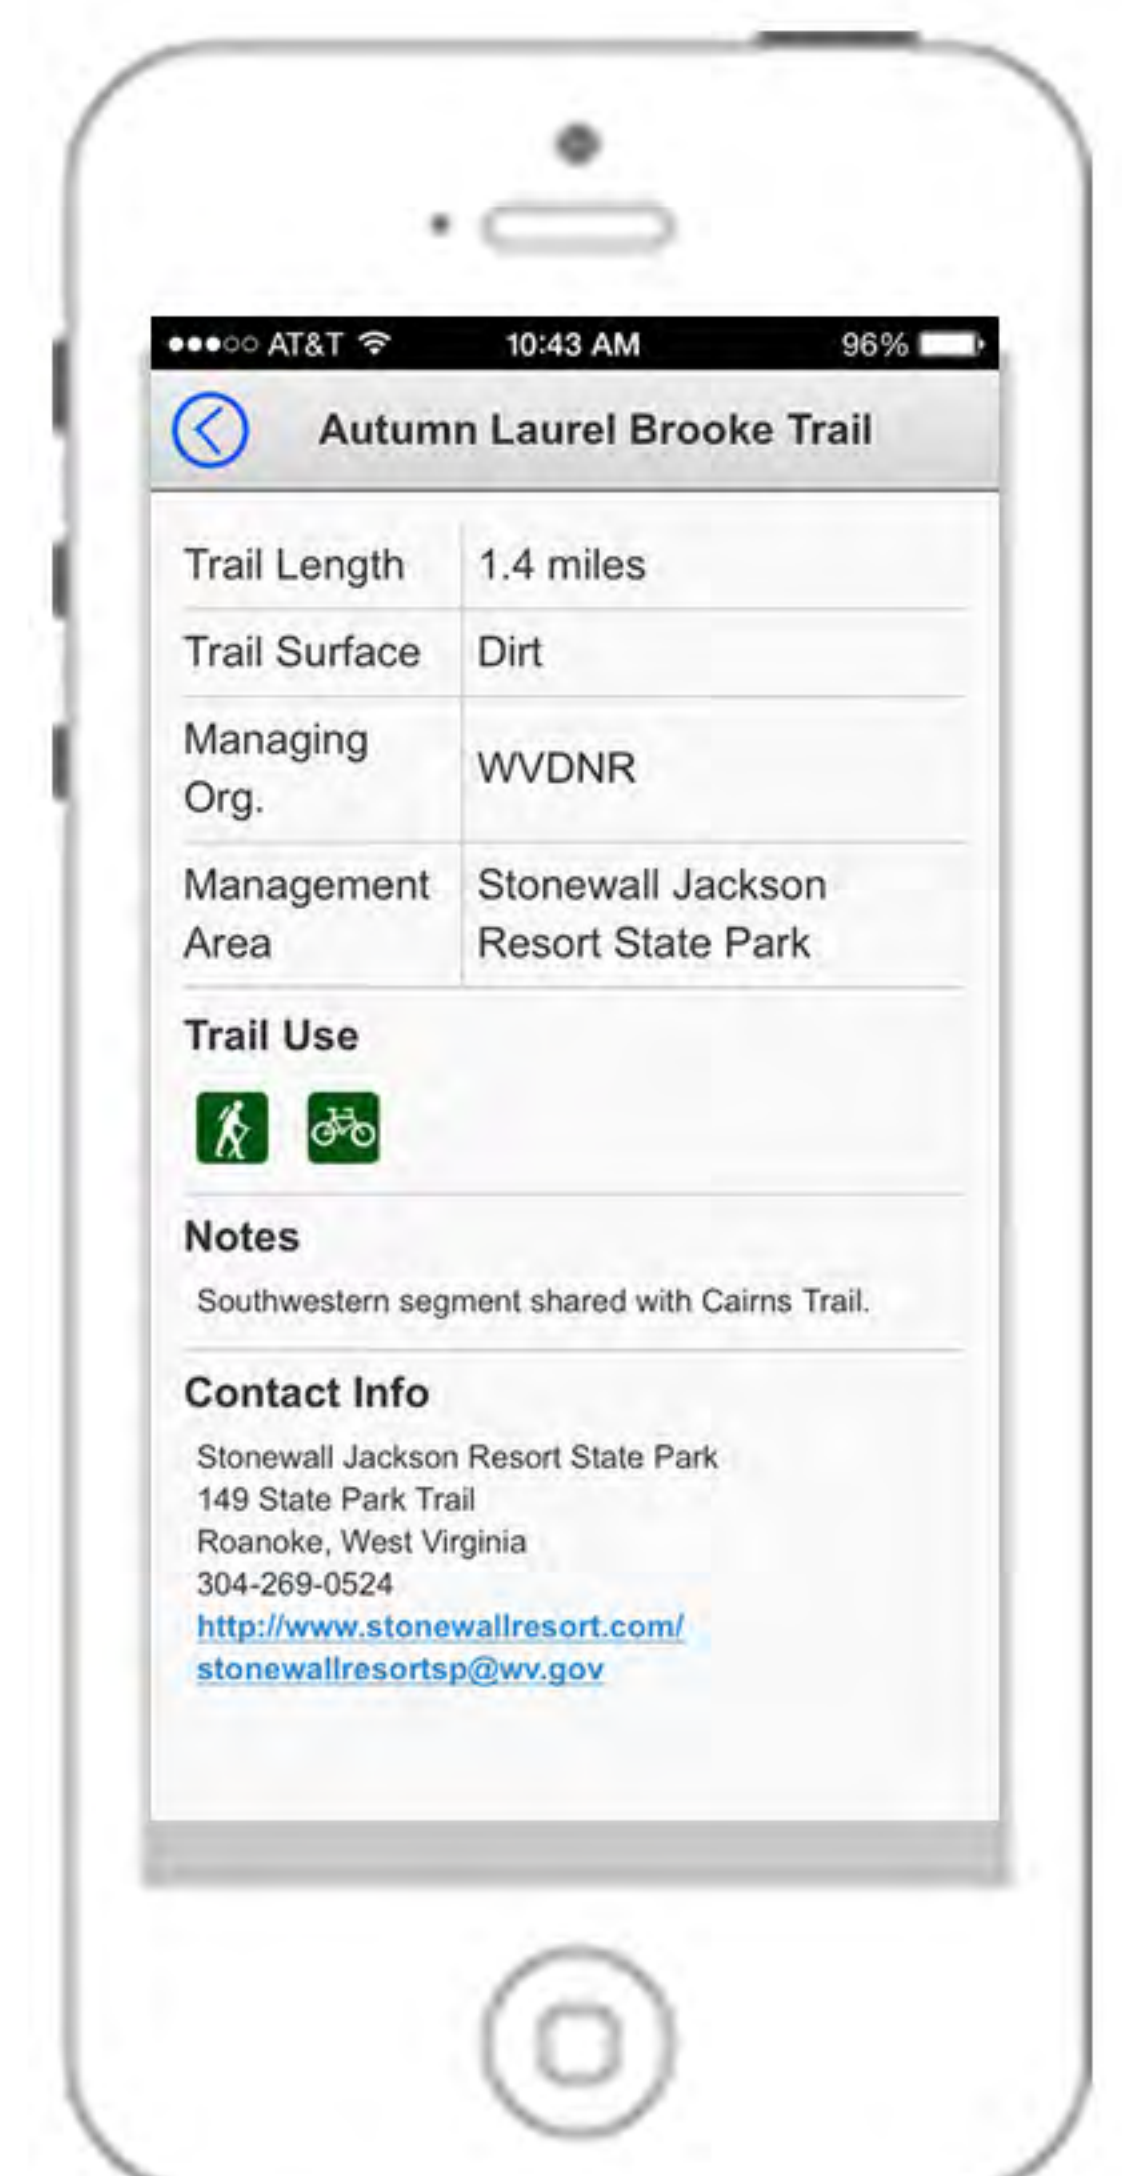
●●●○○ AT&T 10:43 AM 96%

Autumn Laurel Brooke Trail

| Trail Length | 1.4 miles |
|---|---|
| Trail Surface | Dirt |
| Managing Org. | WVDNR |
| Management Area | Stonewall Jackson Resort State Park |

Trail Use

Notes

Southwestern segment shared with Cairns Trail.

Contact Info

Stonewall Jackson Resort State Park
149 State Park Trail
Roanoke, West Virginia
304-269-0524
http://www.stonewallresort.com/
stonewallresortsp@wv.gov